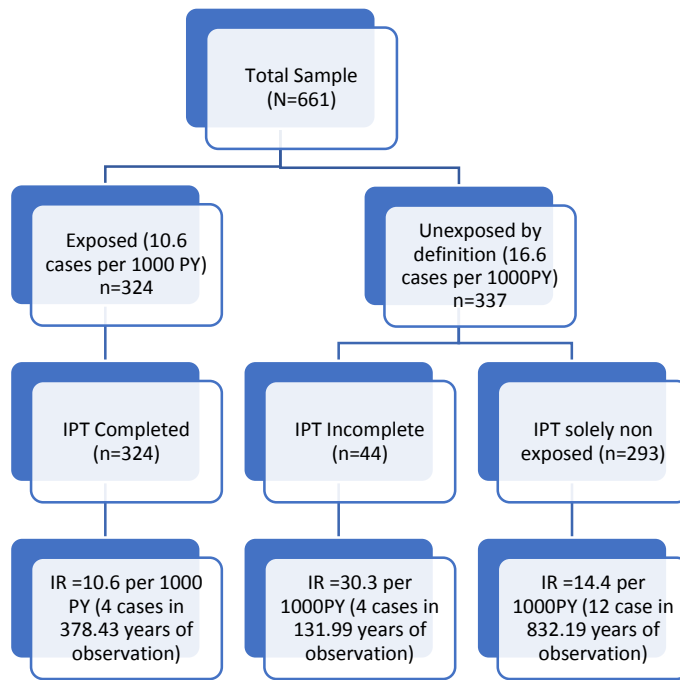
Total Sample (N=661)

Exposed (10.6 cases per 1000 PY) n=324

Unexposed by definition (16.6 cases per 1000PY) n=337

IPT Completed (n=324)

IPT Incomplete (n=44)

IPT solely non exposed (n=293)

IR =10.6 per 1000 PY (4 cases in 378.43 years of observation)

IR =30.3 per 1000PY (4 cases in 131.99 years of observation)

IR =14.4 per 1000PY (12 case in 832.19 years of observation)